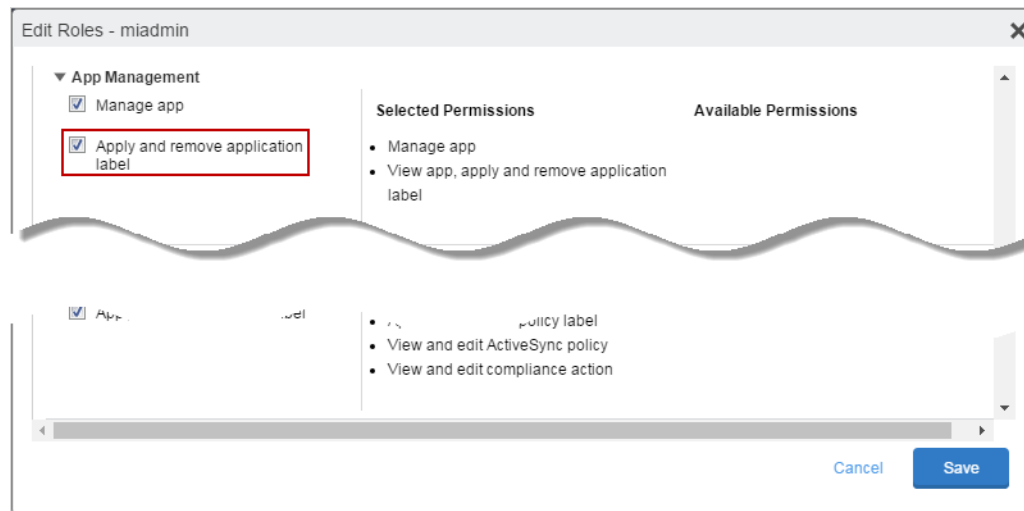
Edit Roles - miadmin

App Management

Manage app

Apply and remove application label

Selected Permissions

- Manage app
- View app, apply and remove application label

Available Permissions

App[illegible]bel

- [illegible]policy label
- View and edit ActiveSync policy
- View and edit compliance action

Cancel

Save